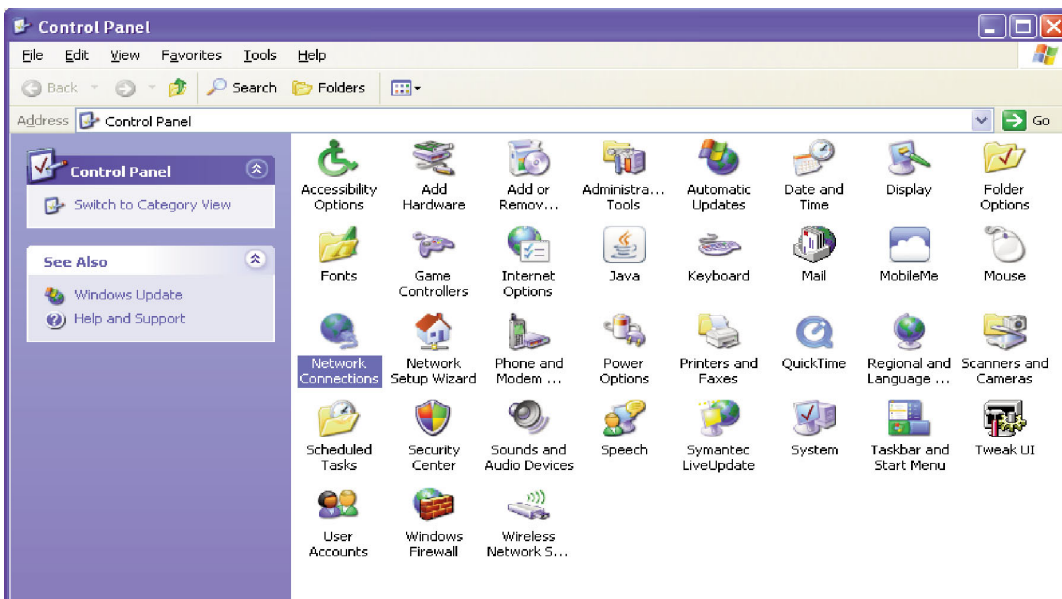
Control Panel

File Edit View Favorites Tools Help

Back Search Folders

Address Control Panel Go

Control Panel

Switch to Category View

See Also

Windows Update

Help and Support

Accessibility Options

Add Hardware

Add or Remov...

Administra... Tools

Automatic Updates

Date and Time

Display

Folder Options

Fonts

Game Controllers

Internet Options

Java

Keyboard

Mail

MobileMe

Mouse

Network Connections

Network Setup Wizard

Phone and Modem ...

Power Options

Printers and Faxes

QuickTime

Regional and Language ...

Scanners and Cameras

Scheduled Tasks

Security Center

Sounds and Audio Devices

Speech

Symantec LiveUpdate

System

Taskbar and Start Menu

Tweak UI

User Accounts

Windows Firewall

Wireless Network S...